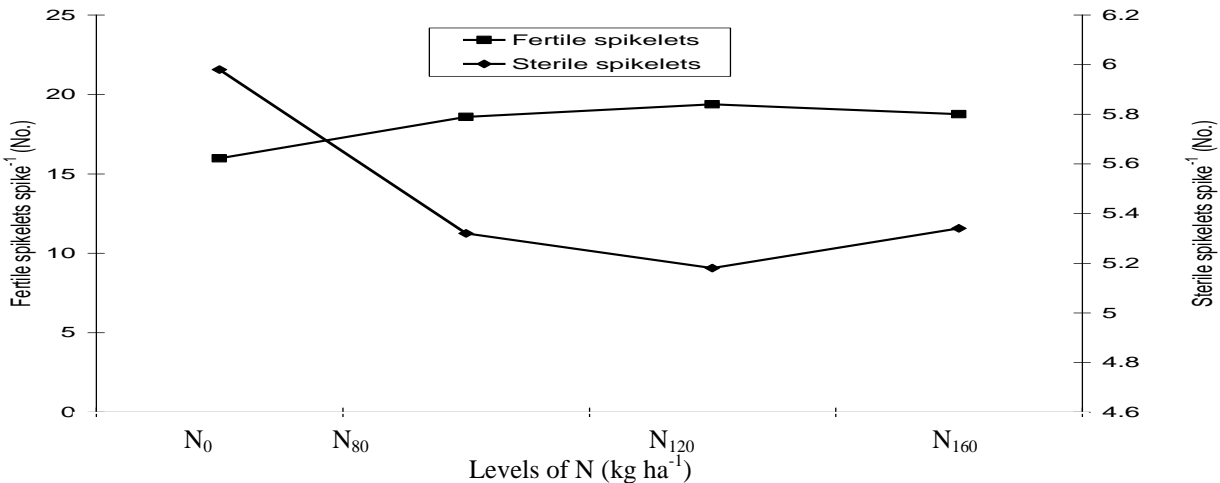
Fertile spikelets
Sterile spikelets

Fertile spikelets spike$^{-1}$ (No.)

25
20
15
10
5
0

Sterile spikelets spike$^{-1}$ (No.)

6.2
6
5.8
5.6
5.4
5.2
5
4.8
4.6

$N_0$ $N_{80}$ $N_{120}$ $N_{160}$

Levels of N (kg ha$^{-1}$)